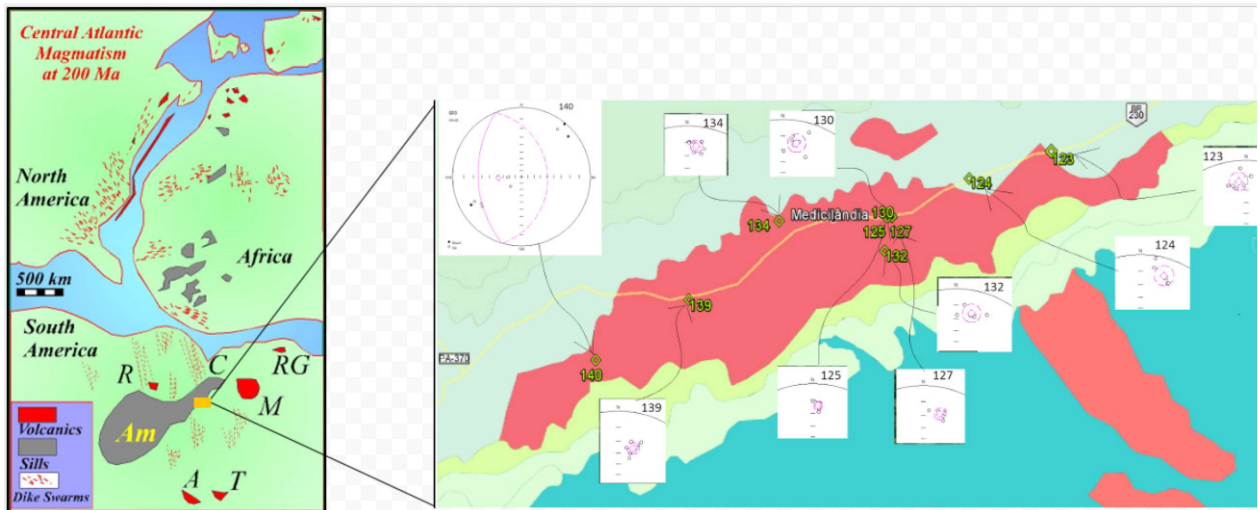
Central Atlantic Magmatism at 200 Ma

North America

Africa

500 km

South America

R

C

RG

M

Am

A

T

Volcanics

Sills

Dike Swarms

140

134

130

230

123

123

124

134

Medicilândia

130

125

127

132

124

139

132

PA-370

140

125

127

139